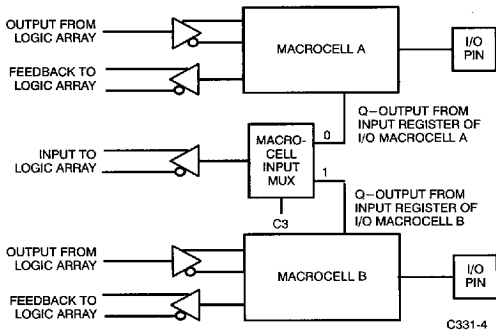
OUTPUT FROM LOGIC ARRAY

MACROCELL A

I/O PIN

FEEDBACK TO LOGIC ARRAY

Q–OUTPUT FROM INPUT REGISTER OF I/O MACROCELL A

0

INPUT TO LOGIC ARRAY

MACRO-CELL INPUT MUX

1

Q–OUTPUT FROM INPUT REGISTER OF I/O MACROCELL B

C3

OUTPUT FROM LOGIC ARRAY

MACROCELL B

I/O PIN

FEEDBACK TO LOGIC ARRAY

C331-4